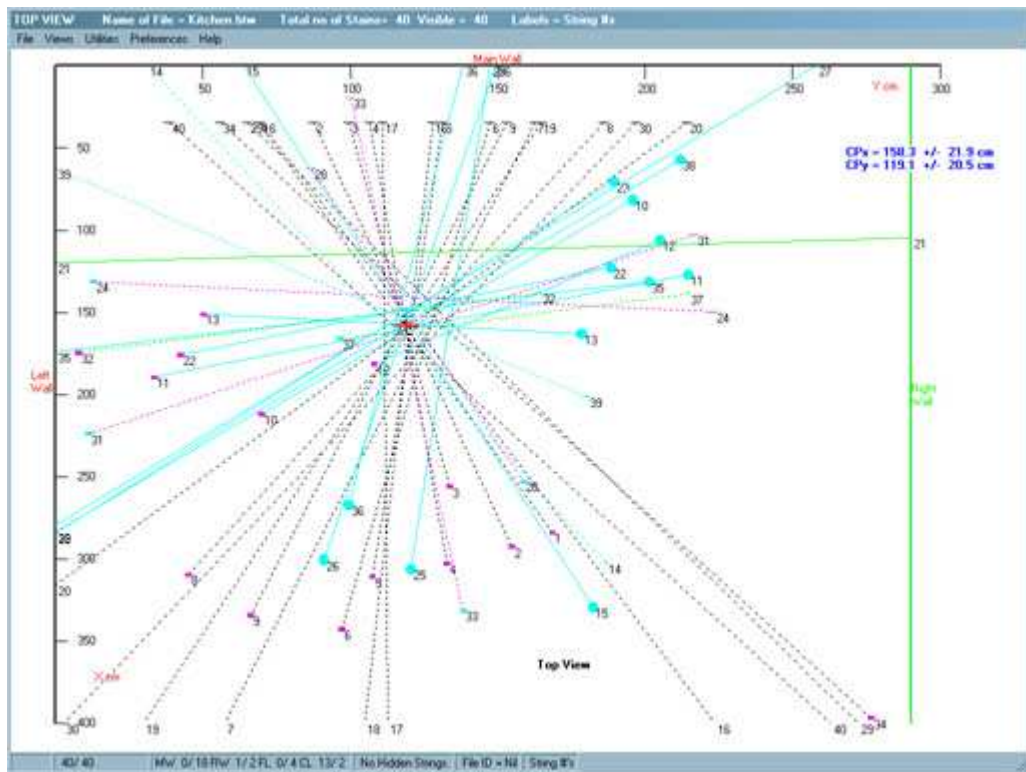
TOP VIEW Name of File = Kitchen.btw Total no of Stains= 40 Visible = 40 Labels = String #s

File Views Utilities Preferences Help

Main Wall

14 15 35 28 26 27

50 100 150 200 250 Y cm 300

33

40 34 23 16 2 3 4 17 18 6 9 7 19 8 30 20

50

CPx = 158.3 +/- 21.9 cm
CPy = 119.1 +/- 20.5 cm

39 28 38

23

10

100

12 31 21

21

22 11

24 35

37

150 13 22 24

13

35 32 32

22 12

Left Wall 11

Right Wall

200 39

10

31

250 3

38

36

28 1

300 26 2

25 4 14

20 8 5

15

33

9

350 6

Top View

X cm

30 400 19 7 18 17 16 40 29 34

40/40 MW 0/18 RW 1/2 FL 0/4 CL 13/2 No Hidden Strings File ID = Nil String #'s